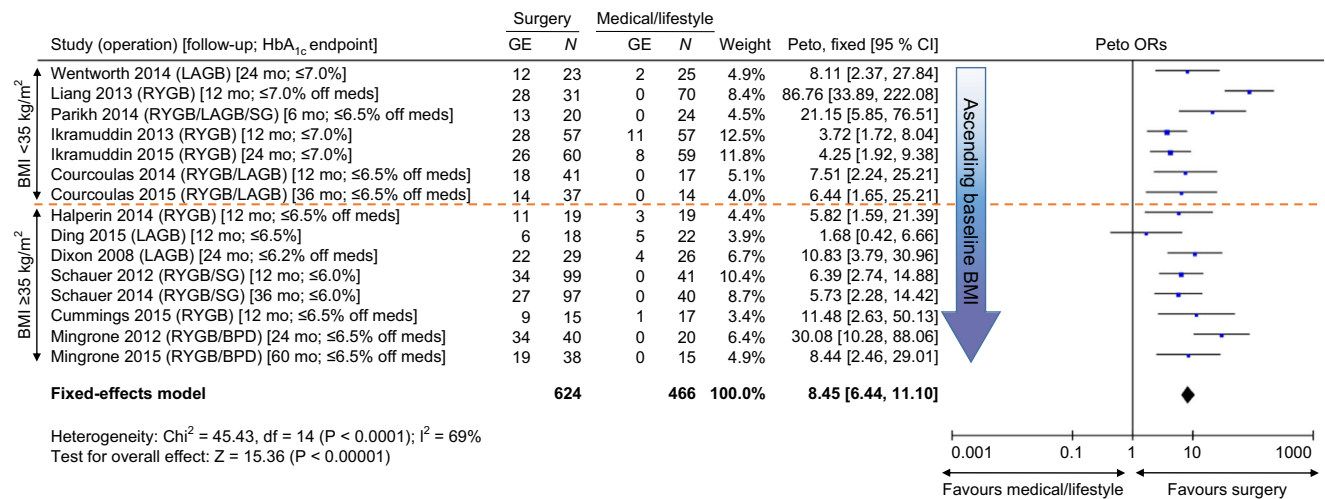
| Study (operation) [follow-up; HbA$_{1c}$ endpoint] | Surgery GE | Surgery N | Medical/lifestyle GE | Medical/lifestyle N | Weight | Peto, fixed [95 % CI] |
|---|---|---|---|---|---|---|
| Wentworth 2014 (LAGB) [24 mo; ≤7.0%] | 12 | 23 | 2 | 25 | 4.9% | 8.11 [2.37, 27.84] |
| Liang 2013 (RYGB) [12 mo; ≤7.0% off meds] | 28 | 31 | 0 | 70 | 8.4% | 86.76 [33.89, 222.08] |
| Parikh 2014 (RYGB/LAGB/SG) [6 mo; ≤6.5% off meds] | 13 | 20 | 0 | 24 | 4.5% | 21.15 [5.85, 76.51] |
| Ikramuddin 2013 (RYGB) [12 mo; ≤7.0%] | 28 | 57 | 11 | 57 | 12.5% | 3.72 [1.72, 8.04] |
| Ikramuddin 2015 (RYGB) [24 mo; ≤7.0%] | 26 | 60 | 8 | 59 | 11.8% | 4.25 [1.92, 9.38] |
| Courcoulas 2014 (RYGB/LAGB) [12 mo; ≤6.5% off meds] | 18 | 41 | 0 | 17 | 5.1% | 7.51 [2.24, 25.21] |
| Courcoulas 2015 (RYGB/LAGB) [36 mo; ≤6.5% off meds] | 14 | 37 | 0 | 14 | 4.0% | 6.44 [1.65, 25.21] |
| Halperin 2014 (RYGB) [12 mo; ≤6.5% off meds] | 11 | 19 | 3 | 19 | 4.4% | 5.82 [1.59, 21.39] |
| Ding 2015 (LAGB) [12 mo; ≤6.5%] | 6 | 18 | 5 | 22 | 3.9% | 1.68 [0.42, 6.66] |
| Dixon 2008 (LAGB) [24 mo; ≤6.2% off meds] | 22 | 29 | 4 | 26 | 6.7% | 10.83 [3.79, 30.96] |
| Schauer 2012 (RYGB/SG) [12 mo; ≤6.0%] | 34 | 99 | 0 | 41 | 10.4% | 6.39 [2.74, 14.88] |
| Schauer 2014 (RYGB/SG) [36 mo; ≤6.0%] | 27 | 97 | 0 | 40 | 8.7% | 5.73 [2.28, 14.42] |
| Cummings 2015 (RYGB) [12 mo; ≤6.5% off meds] | 9 | 15 | 1 | 17 | 3.4% | 11.48 [2.63, 50.13] |
| Mingrone 2012 (RYGB/BPD) [24 mo; ≤6.5% off meds] | 34 | 40 | 0 | 20 | 6.4% | 30.08 [10.28, 88.06] |
| Mingrone 2015 (RYGB/BPD) [60 mo; ≤6.5% off meds] | 19 | 38 | 0 | 15 | 4.9% | 8.44 [2.46, 29.01] |
| **Fixed-effects model** | | **624** | | **466** | **100.0%** | **8.45 [6.44, 11.10]** |

BMI <35 kg/m$^2$
BMI ≥35 kg/m$^2$

Peto ORs

Ascending baseline BMI

Heterogeneity: Chi$^2$ = 45.43, df = 14 (P < 0.0001); I$^2$ = 69%
Test for overall effect: Z = 15.36 (P < 0.00001)

0.001 0.1 1 10 1000

Favours medical/lifestyle Favours surgery